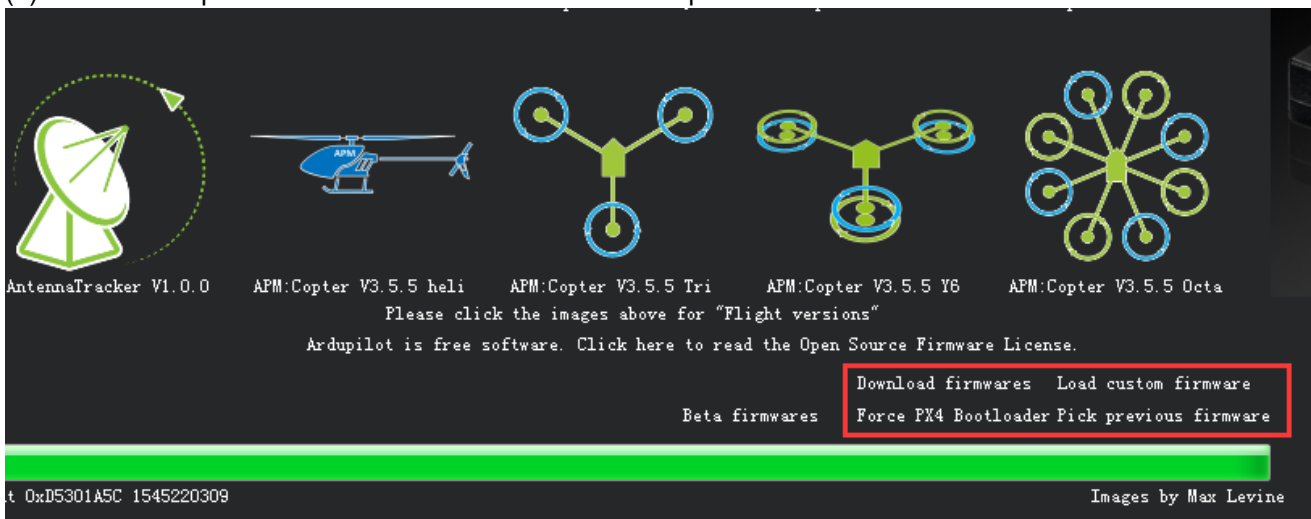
AntennaTracker V1.0.0

APM

APM:Copter V3.5.5 heli

APM:Copter V3.5.5 Tri

APM:Copter V3.5.5 Y6

APM:Copter V3.5.5 Octa

Please click the images above for "Flight versions"

Ardupilot is free software. Click here to read the Open Source Firmware License.

Download firmwares Load custom firmware

Beta firmwares Force PX4 Bootloader Pick previous firmware

t 0xD5301A5C 1545220309

Images by Max Levine